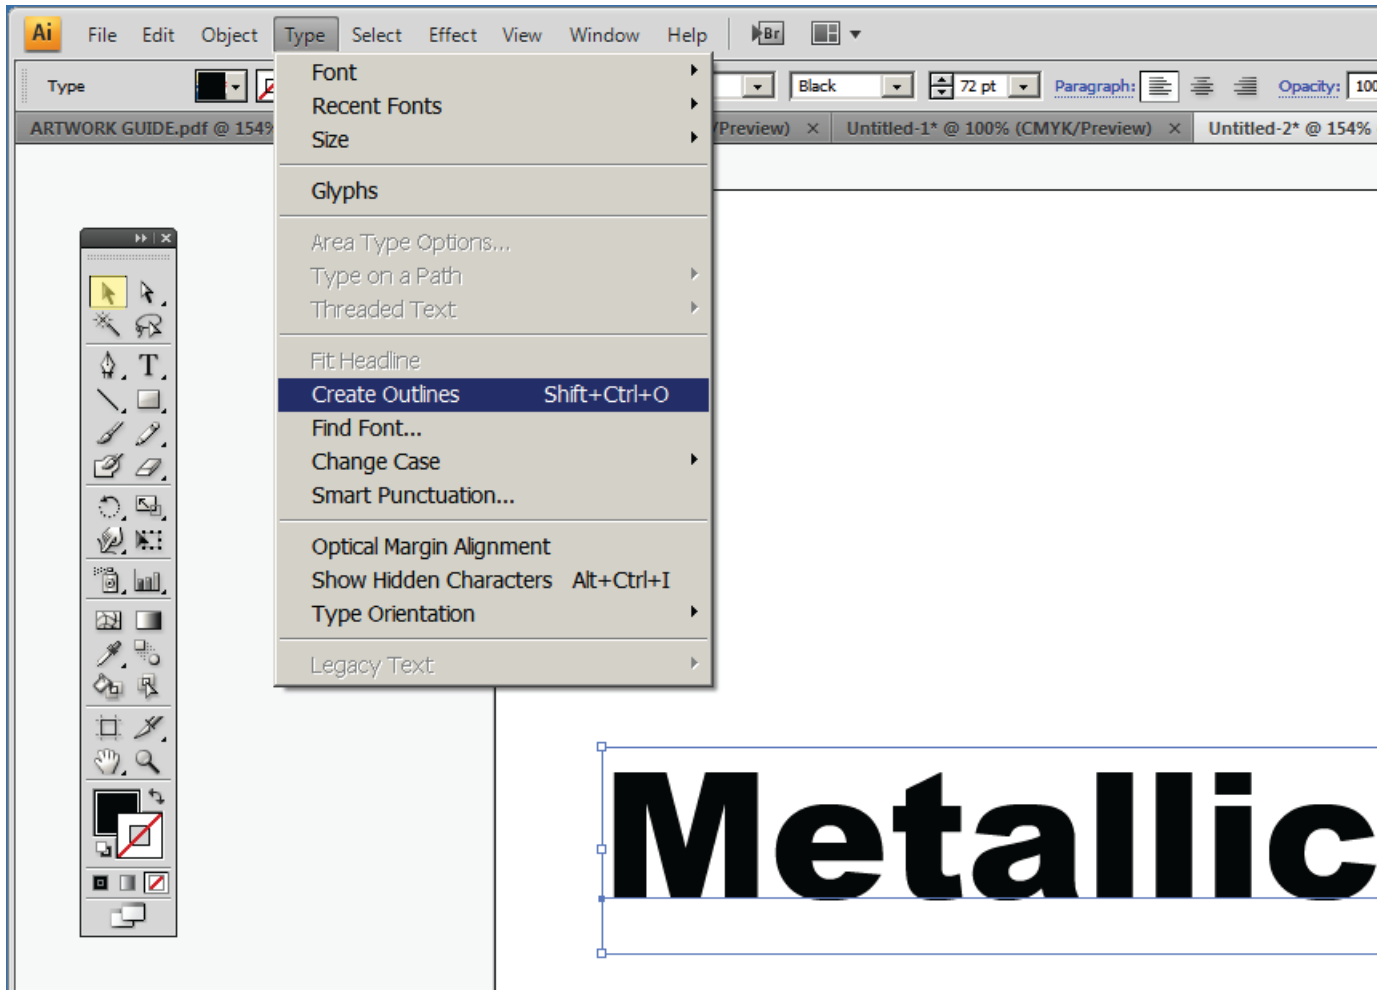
Ai File Edit Object Type Select Effect View Window Help Br

Type Black 72 pt Paragraph: Opacity: 100

ARTWORK GUIDE.pdf @ 154% /Preview) × Untitled-1* @ 100% (CMYK/Preview) × Untitled-2* @ 154%

Font
Recent Fonts
Size

Glyphs

Area Type Options...
Type on a Path
Threaded Text

Fit Headline
Create Outlines Shift+Ctrl+O
Find Font...
Change Case
Smart Punctuation...

Optical Margin Alignment
Show Hidden Characters Alt+Ctrl+I
Type Orientation

Legacy Text

Metallic